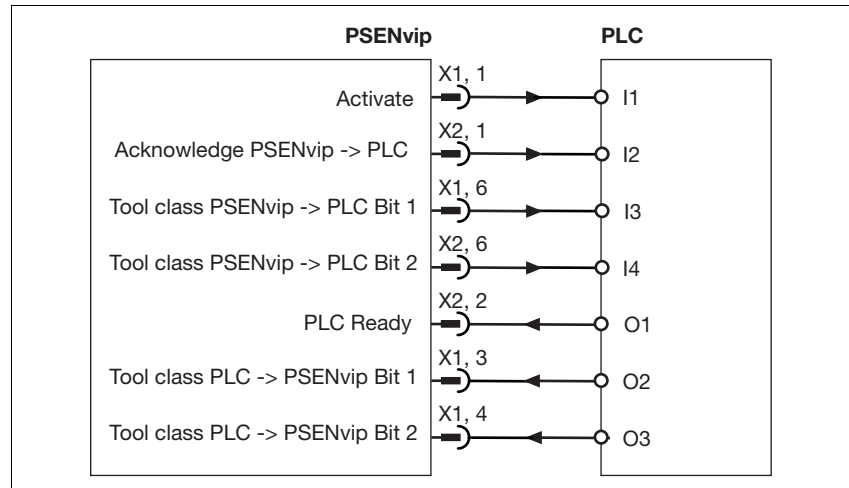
PSENvip

PLC

X1, 1
Activate
I1

X2, 1
Acknowledge PSENvip -> PLC
I2

X1, 6
Tool class PSENvip -> PLC Bit 1
I3

X2, 6
Tool class PSENvip -> PLC Bit 2
I4

X2, 2
PLC Ready
O1

X1, 3
Tool class PLC -> PSENvip Bit 1
O2

X1, 4
Tool class PLC -> PSENvip Bit 2
O3